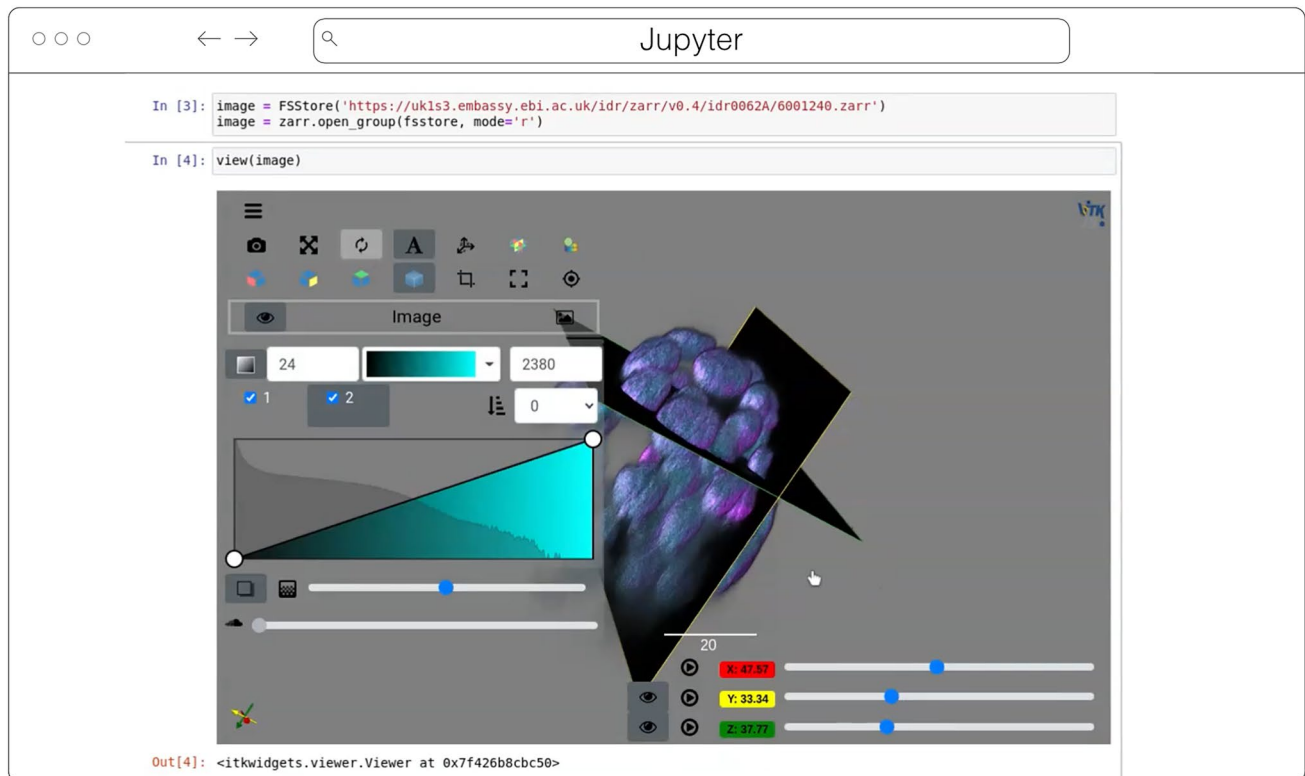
Jupyter

In [3]: image = FSStore('https://uk1s3.embassy.ebi.ac.uk/idr/zarr/v0.4/idr0062A/6001240.zarr')
image = zarr.open_group(fsstore, mode='r')

In [4]: view(image)

A

Image

24

2380

1

2

0

20

X: 47.57

Y: 33.34

Z: 37.77

Out[4]: <itkwidgets.viewer.Viewer at 0x7f426b8cbc50>